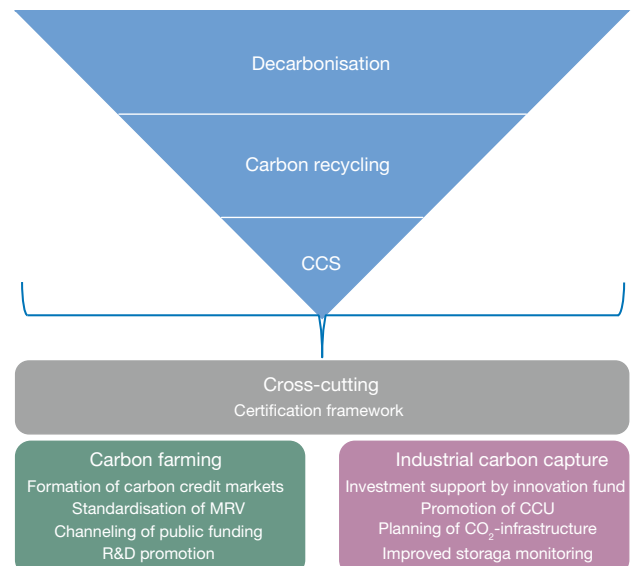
Decarbonisation

Carbon recycling

CCS

Cross-cutting
Certification framework

Carbon farming
Formation of carbon credit markets
Standardisation of MRV
Channeling of public funding
R&D promotion

Industrial carbon capture
Investment support by innovation fund
Promotion of CCU
Planning of $CO_2$-infrastructure
Improved storaga monitoring